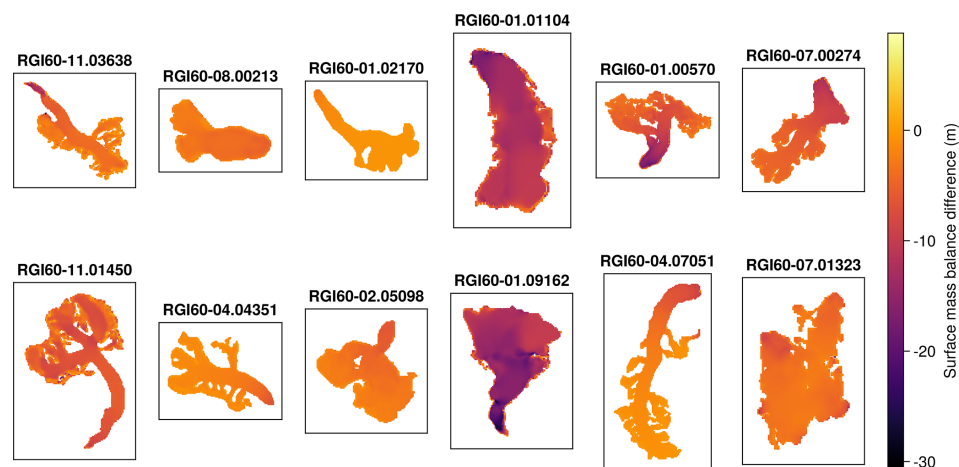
RGI60-01.01104

RGI60-11.03638

RGI60-08.00213

RGI60-01.02170

RGI60-01.00570

RGI60-07.00274

RGI60-11.01450

RGI60-04.04351

RGI60-02.05098

RGI60-01.09162

RGI60-04.07051

RGI60-07.01323

0
-10
-20
-30
Surface mass balance difference (m)